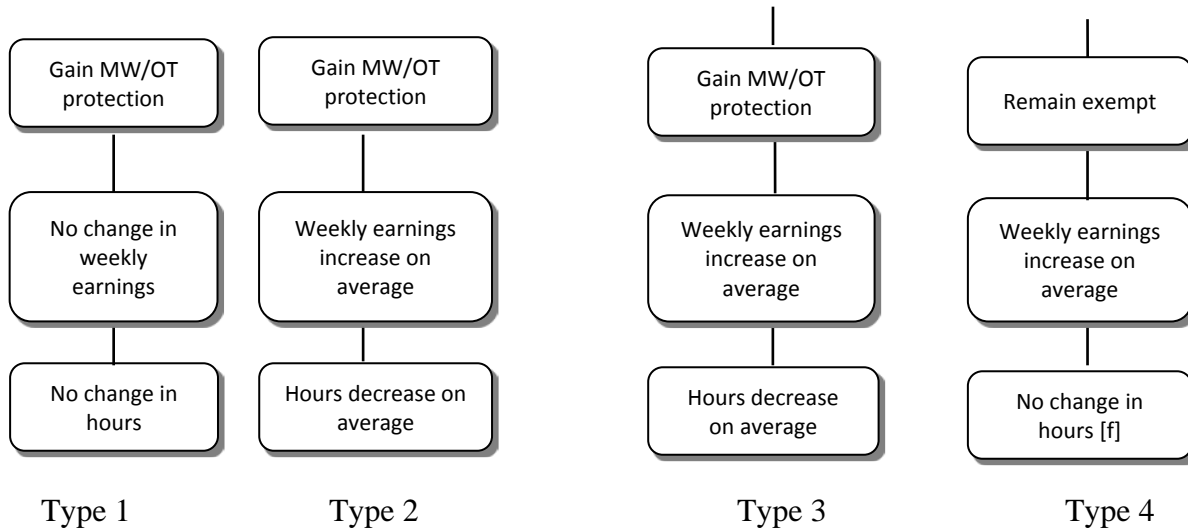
Gain MW/OT protection

No change in weekly earnings

No change in hours

Type 1

Gain MW/OT protection

Weekly earnings increase on average

Hours decrease on average

Type 2

Gain MW/OT protection

Weekly earnings increase on average

Hours decrease on average

Type 3

Remain exempt

Weekly earnings increase on average

No change in hours [f]

Type 4